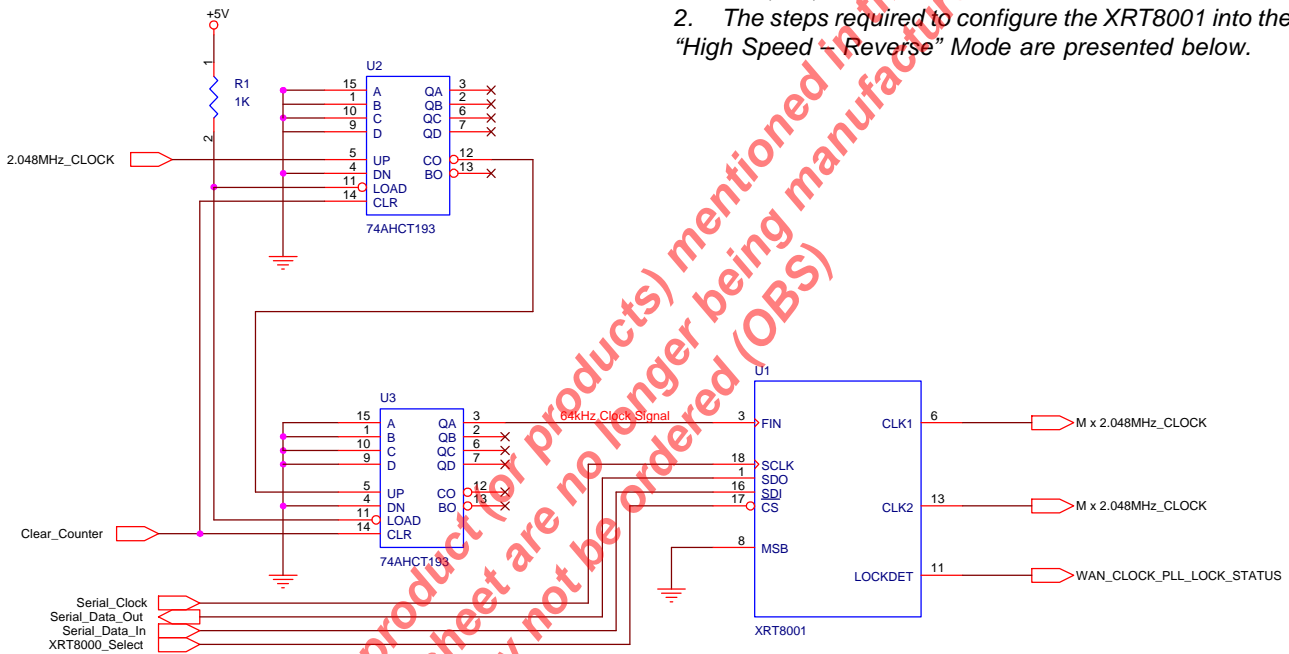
2. The steps required to configure the XRT8001 into the "High Speed – Reverse" Mode are presented below.

+5V
1
R1
1K
2

U2
15 A QA 3
1 B QB 2
10 C QC 6
9 D QD 7
5 UP CO 12
4 DN BO 13
11 LOAD
14 CLR
74AHCT193

2.048MHz_CLOCK

U3
15 A QA 3
1 B QB 2
10 C QC 6
9 D QD 7
5 UP CO 12
4 DN BO 13
11 LOAD
14 CLR
74AHCT193

64kHz Clock Signal

Clear_Counter

U1
3 FIN
18 SCLK
1 SDO
16 SDI
17 CS
8 MSB
CLK1 6
CLK2 13
LOCKDET 11
XRT8001

M x 2.048MHz_CLOCK
M x 2.048MHz_CLOCK
WAN_CLOCK_PLL_LOCK_STATUS

Serial_Clock
Serial_Data_Out
Serial_Data_In
XRT8000_Select

product (or products) mentioned in this sheet are no longer being manufactured (OBS) may not be ordered